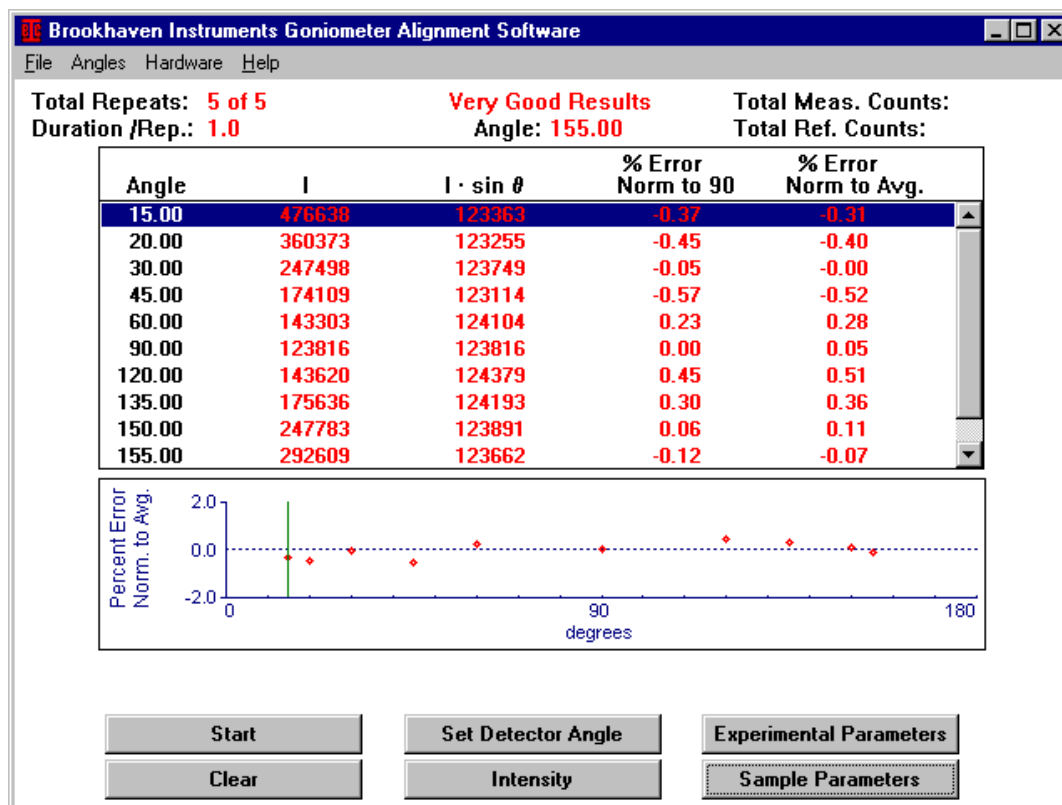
Brookhaven Instruments Goniometer Alignment Software

File Angles Hardware Help

Total Repeats: 5 of 5
Duration /Rep.: 1.0

Very Good Results
Angle: 155.00

Total Meas. Counts:
Total Ref. Counts:

| Angle | I | I · sin $\theta$ | % Error Norm to 90 | % Error Norm to Avg. |
|---|---|---|---|---|
| 15.00 | 476638 | 123363 | -0.37 | -0.31 |
| 20.00 | 360373 | 123255 | -0.45 | -0.40 |
| 30.00 | 247498 | 123749 | -0.05 | -0.00 |
| 45.00 | 174109 | 123114 | -0.57 | -0.52 |
| 60.00 | 143303 | 124104 | 0.23 | 0.28 |
| 90.00 | 123816 | 123816 | 0.00 | 0.05 |
| 120.00 | 143620 | 124379 | 0.45 | 0.51 |
| 135.00 | 175636 | 124193 | 0.30 | 0.36 |
| 150.00 | 247783 | 123891 | 0.06 | 0.11 |
| 155.00 | 292609 | 123662 | -0.12 | -0.07 |

Percent Error Norm. to Avg.
2.0
0.0
-2.0
0
90
180
degrees

Start
Set Detector Angle
Experimental Parameters
Clear
Intensity
Sample Parameters